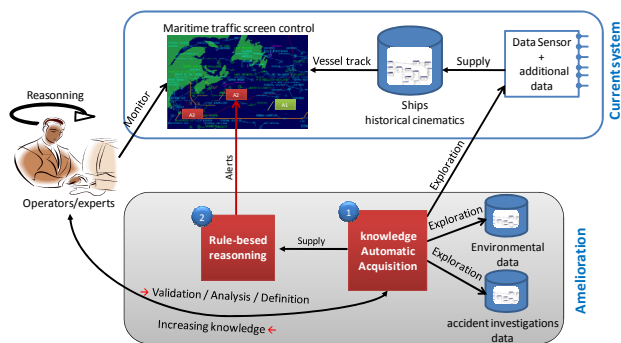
Maritime traffic screen control

A3

A2

A1

Vessel track

Supply

Data Sensor + additional data

Current system

Ships historical cinematics

Reasonning

Monitor

Operators/experts

Alerts

Exploration

2

Rule-based reasonning

Supply

1

knowledge Automatic Acquisition

Exploration

Environmental data

Exploration

accident investigations data

Amelioration

Validation / Analysis / Definition

Increasing knowledge